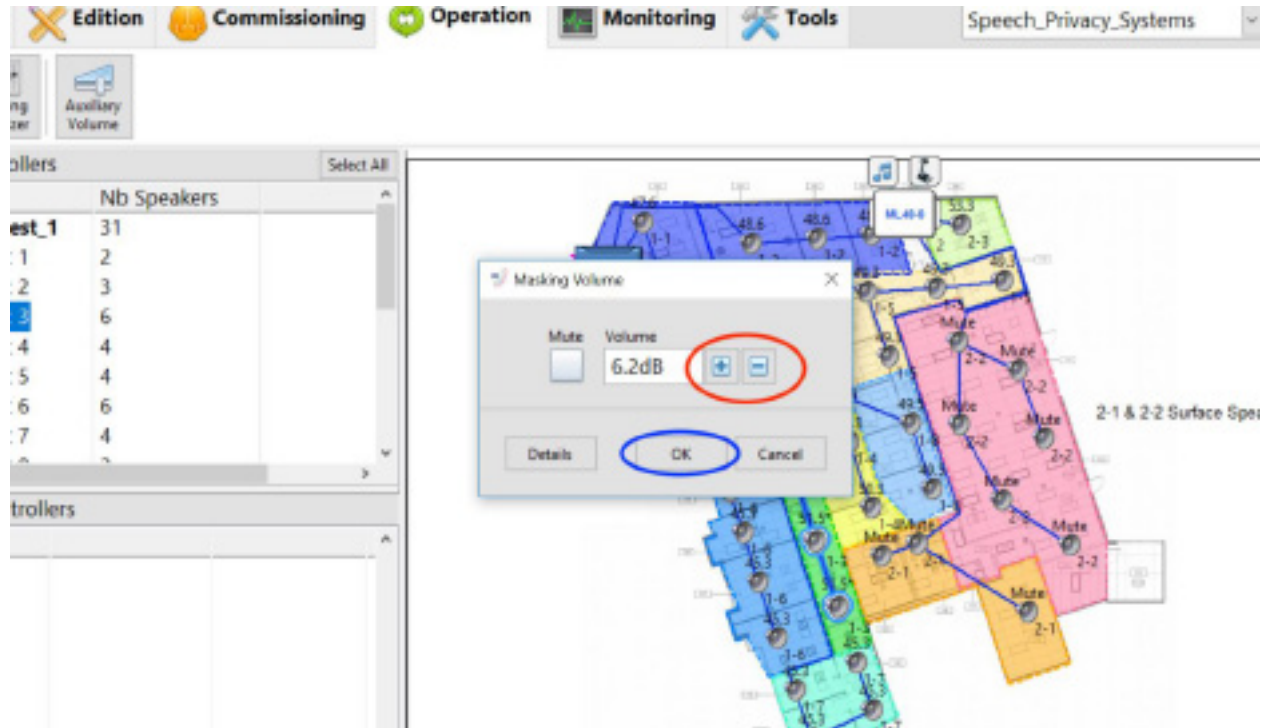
Edition Commissioning Operation Monitoring Tools

Speech_Privacy_Systems

ng zer

Auxiliary Volume

ollers

Select All

| | Nb Speakers |
|---|---|
| est_1 | 31 |
| :1 | 2 |
| :2 | 3 |
| :3 | 6 |
| :4 | 4 |
| :5 | 4 |
| :6 | 6 |
| :7 | 4 |

trollers

Masking Volume

Mute

Volume

6.2dB

+ −

Details

OK

Cancel

ML40-8

48.6

48.6

53.3

1-1

1-2

2-3

1-5

Mute

Mute

2-2

2-2

Mute

Mute

2-2

2-2

2-1 & 2-2 Surface Spe

Mute

2-2

Mute

Mute

Mute

2-1

2-2

Mute

2-1

1-4

1-6

1-6

1-7

45.3